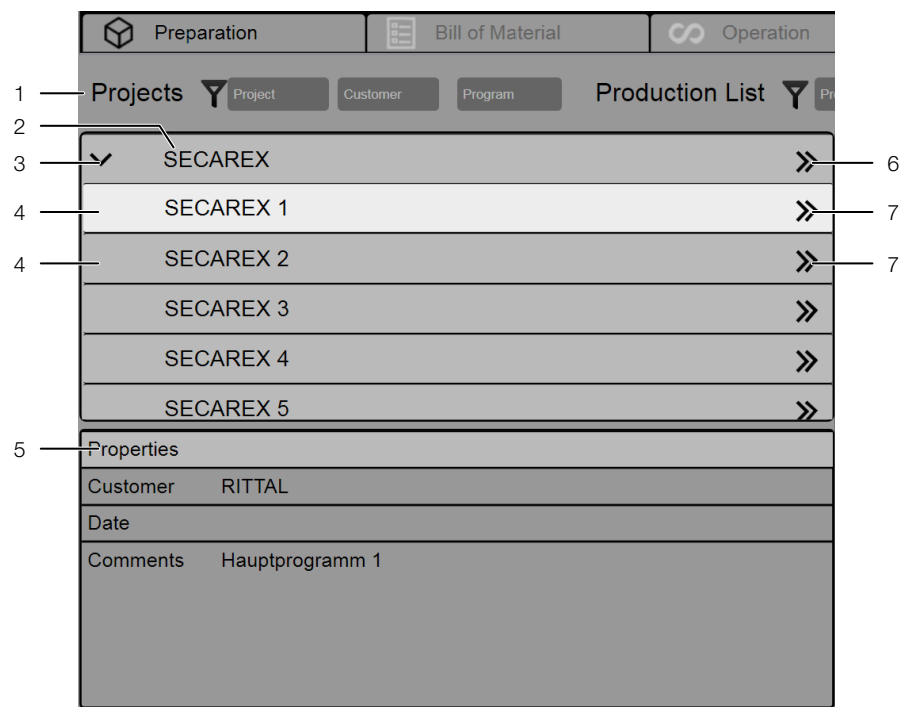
Preparation | Bill of Material | Operation

1 Projects Project Customer Program Production List Pr

2

3 SECAREX 6

4 SECAREX 1 7

4 SECAREX 2 7

SECAREX 3

SECAREX 4

SECAREX 5

5 Properties

Customer RITTAL

Date

Comments Hauptprogramm 1